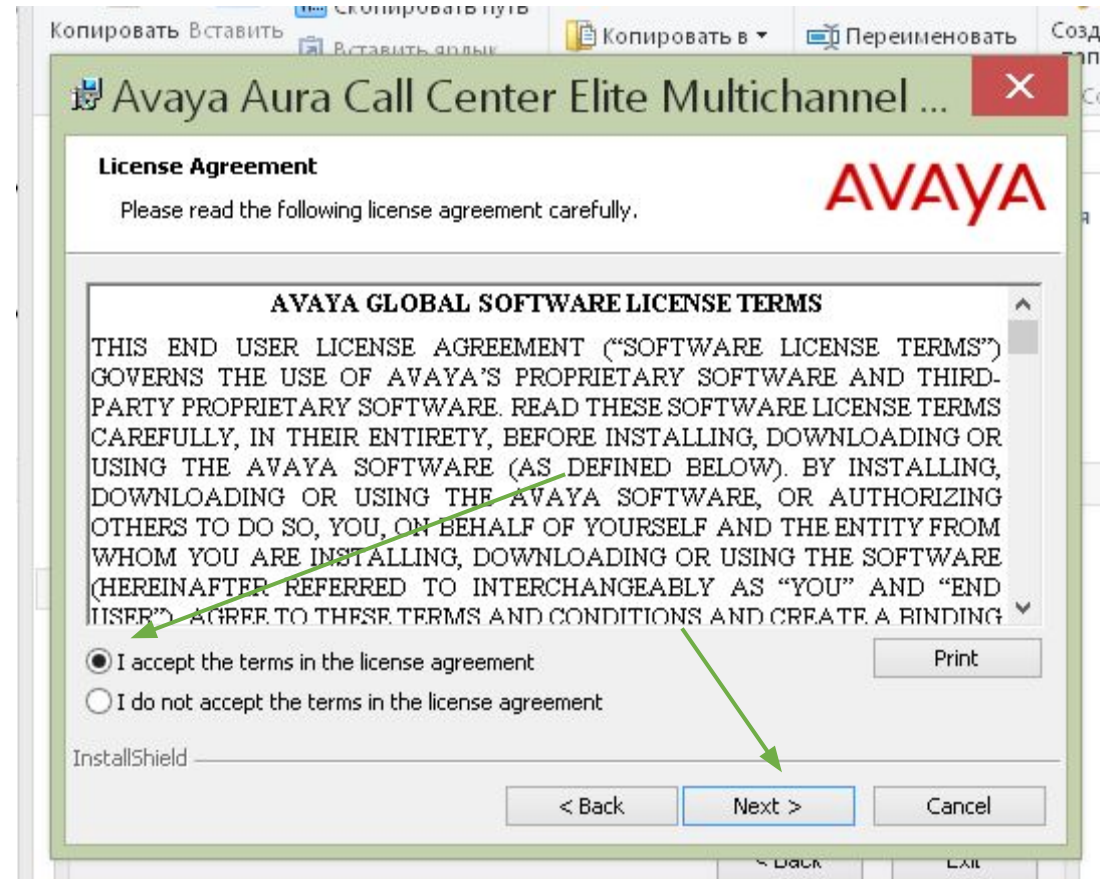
Копировать Вставить Скопировать путь Вставить ярлык Копировать в ▾ Переименовать Созд

Avaya Aura Call Center Elite Multichannel ...

License Agreement

Please read the following license agreement carefully.

AVAYA

AVAYA GLOBAL SOFTWARE LICENSE TERMS

THIS END USER LICENSE AGREEMENT ("SOFTWARE LICENSE TERMS") GOVERNS THE USE OF AVAYA'S PROPRIETARY SOFTWARE AND THIRD-PARTY PROPRIETARY SOFTWARE. READ THESE SOFTWARE LICENSE TERMS CAREFULLY, IN THEIR ENTIRETY, BEFORE INSTALLING, DOWNLOADING OR USING THE AVAYA SOFTWARE (AS DEFINED BELOW). BY INSTALLING, DOWNLOADING OR USING THE AVAYA SOFTWARE, OR AUTHORIZING OTHERS TO DO SO, YOU, ON BEHALF OF YOURSELF AND THE ENTITY FROM WHOM YOU ARE INSTALLING, DOWNLOADING OR USING THE SOFTWARE (HEREINAFTER REFERRED TO INTERCHANGEABLY AS "YOU" AND "END USER") AGREE TO THESE TERMS AND CONDITIONS AND CREATE A BINDING

I accept the terms in the license agreement

I do not accept the terms in the license agreement

Print

InstallShield

< Back

Next >

Cancel

< Back

Exit